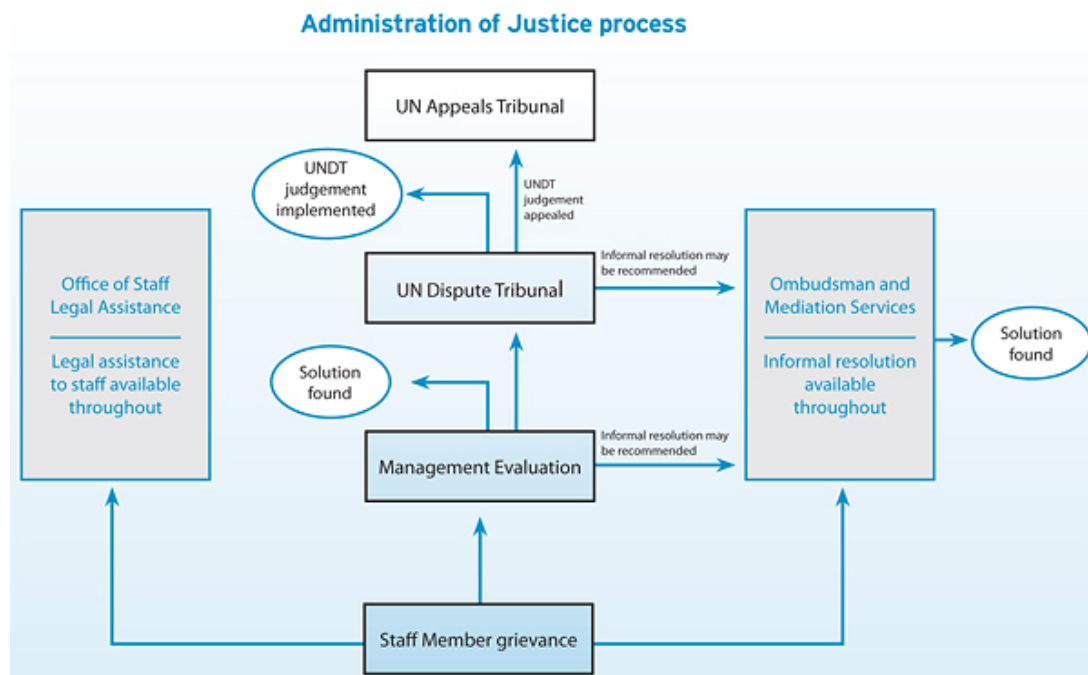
Administration of Justice process

UN Appeals Tribunal

UNDT judgement implemented

UNDT judgement appealed

Office of Staff Legal Assistance

Legal assistance to staff available throughout

UN Dispute Tribunal

Informal resolution may be recommended

Ombudsman and Mediation Services

Informal resolution available throughout

Solution found

Solution found

Management Evaluation

Informal resolution may be recommended

Staff Member grievance